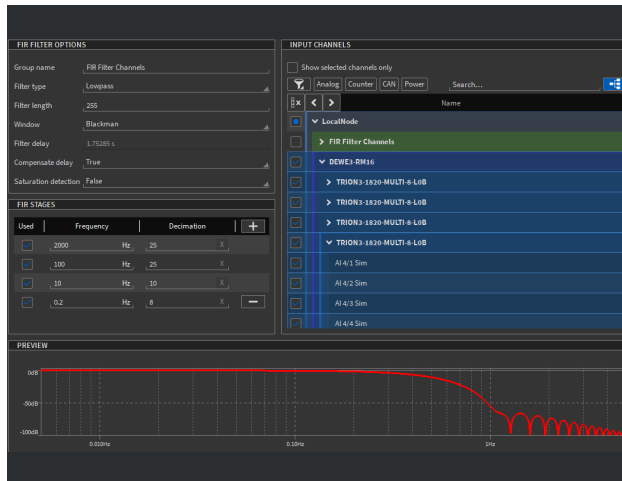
FIR FILTER OPTIONS

Group name FIR Filter Channels
Filter type Lowpass
Filter length 255
Window Blackman
Filter delay 1.75285 s
Compensate delay True
Saturation detection False

FIR STAGES

| Used | Frequency | | Decimation | |
|---|---|---|---|---|
| | 2000 | Hz | 25 | X |
| | 100 | Hz | 25 | X |
| | 10 | Hz | 10 | X |
| | 0.2 | Hz | 8 | X |

INPUT CHANNELS

Show selected channels only

Analog Counter CAN Power Search...

Name

LocalNode
FIR Filter Channels
DEWE3-RM16
TRION3-1820-MULTI-8-LoB
TRION3-1820-MULTI-8-LoB
TRION3-1820-MULTI-8-LoB
TRION3-1820-MULTI-8-LoB
AI 4/1 Sim
AI 4/2 Sim
AI 4/3 Sim
AI 4/4 Sim

PREVIEW

0dB
-50dB
-100dB
0.010Hz
0.10Hz
1Hz